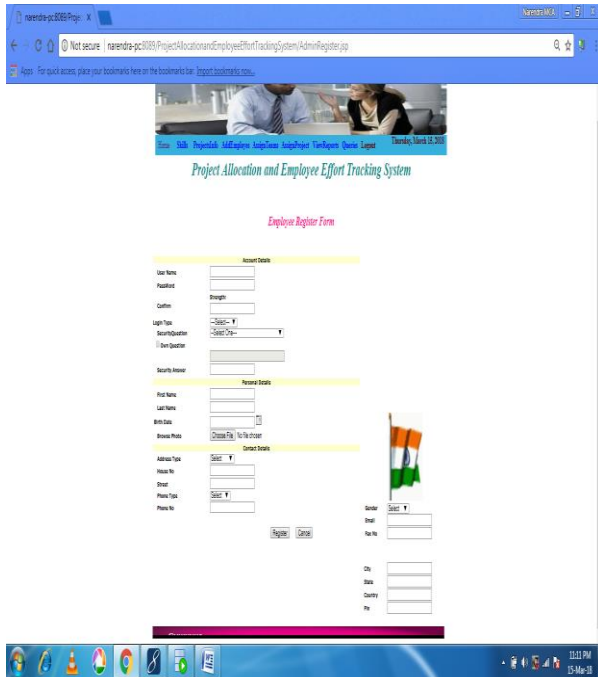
narendra-pc8089/Proje ×

Narendra MCA

Not secure | narendra-pc8089/ProjectAllocationandEmployeeEffortTrackingSystem/AdminRegister.jsp

Apps For quick access, place your bookmarks here on the bookmarks bar. Import bookmarks now...

Home Skills ProjectsInfo AddEmployee AssignTeams AssignProject ViewReports Queries Logout Thursday, March 15, 2018

Project Allocation and Employee Effort Tracking System

Employee Register Form

Account Details

User Name

Password

Strength:

Confirm

Login Type --Select-- ▼

SecurityQuestion --Select One-- ▼

Own Question

Security Answer

Personal Details

First Name

Last Name

Birth Date

Browse Photo Choose File No file chosen

Contact Details

Address Type Select ▼

House No

Street

Phone Type Select ▼

Phone No

Gender Select ▼

Email

Fax No

Register Cancel

City

State

Country

Pin

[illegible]

11:11 PM
15-Mar-18